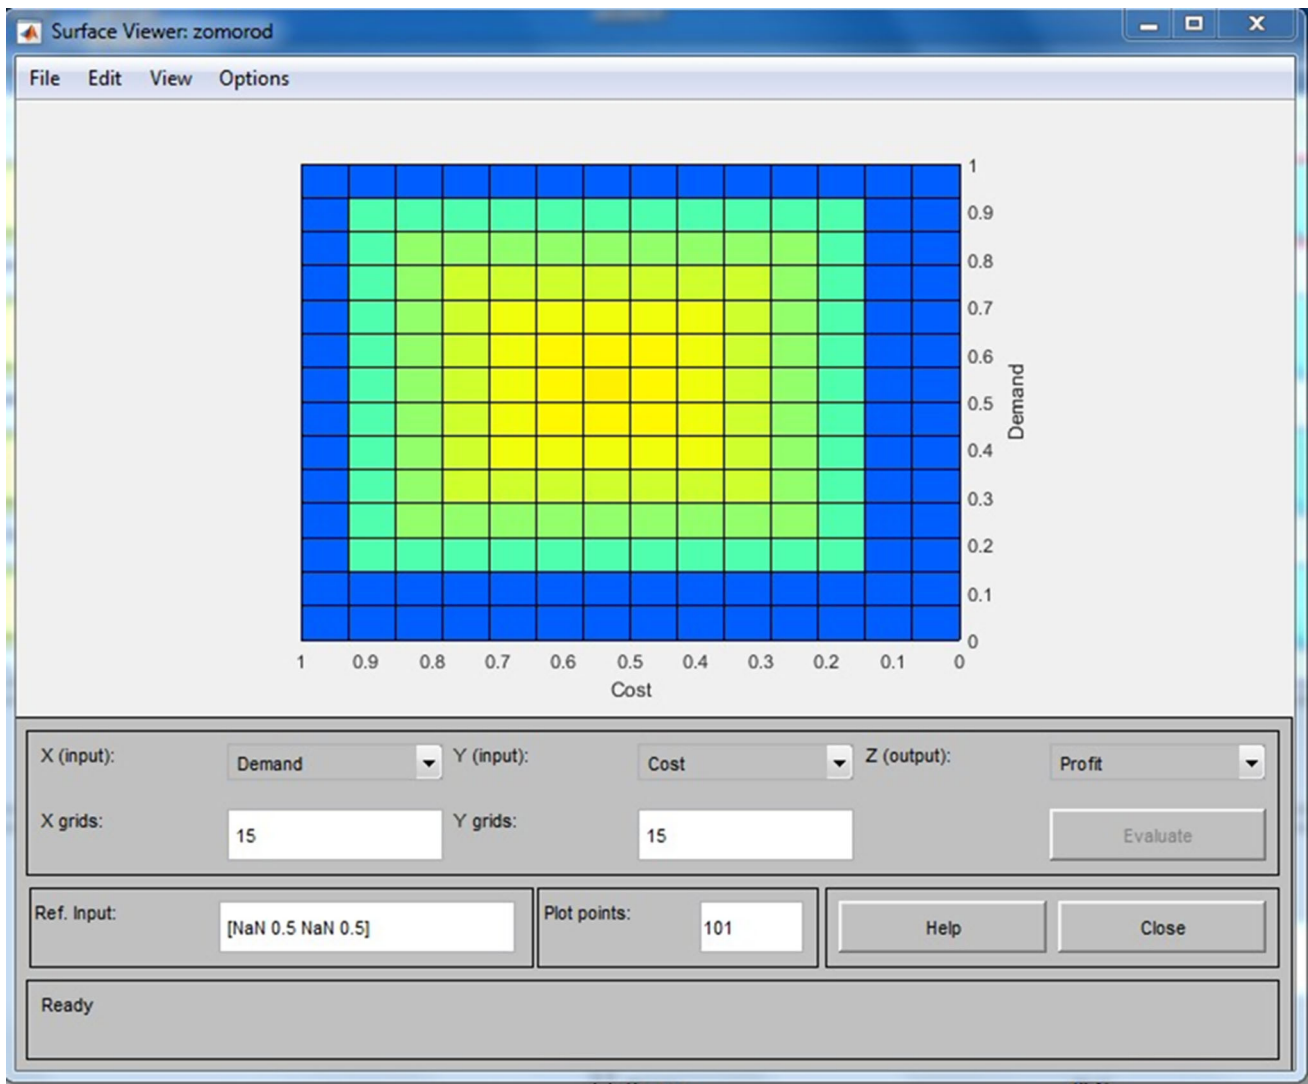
Surface Viewer: zomorod

File Edit View Options

1
0.9
0.8
0.7
0.6
0.5
0.4
0.3
0.2
0.1
0

Demand

1 0.9 0.8 0.7 0.6 0.5 0.4 0.3 0.2 0.1 0

Cost

X (input): Demand
Y (input): Cost
Z (output): Profit

X grids: 15
Y grids: 15

Evaluate

Ref. Input: [NaN 0.5 NaN 0.5]
Plot points: 101

Help
Close

Ready